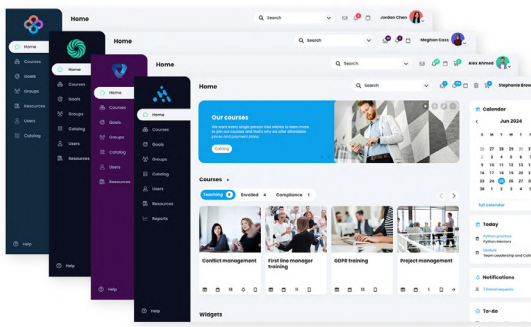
Home
Search
Jordan Chen
Home
Courses
Goals
Groups
Resources
Users
Catalog
Help

Home
Search
Meghan Cass
Home
Courses
Goals
Groups
Catalog
Users
Resources
Help

Home
Search
Alex Ahmed
Home
Courses
Groups
Catalog
Users
Resources
Help

Home
Search
Stephanie Brow
Home
Courses
Goals
Groups
Catalog
Users
Resources
Reports
Help

Our courses
Catalog

Courses
Teaching 4
Enrolled 4
Compliance 1

Conflict management
First line manager training
GDPR training
Project management

Widgets

Calendar
Jun 2024
S M T W T F S
26 27 28 29 30 31 1
2 3 4 5 6 7 8
9 10 11 12 13 14 15
16 17 18 19 20 21 22
23 24 25 26 27 28 29
30 1 2 3 4 5 6
Full calendar

Today
Python practice
Python Mentors
Session
Team Leadership and Coll

Notifications
3 invited requests

To-do